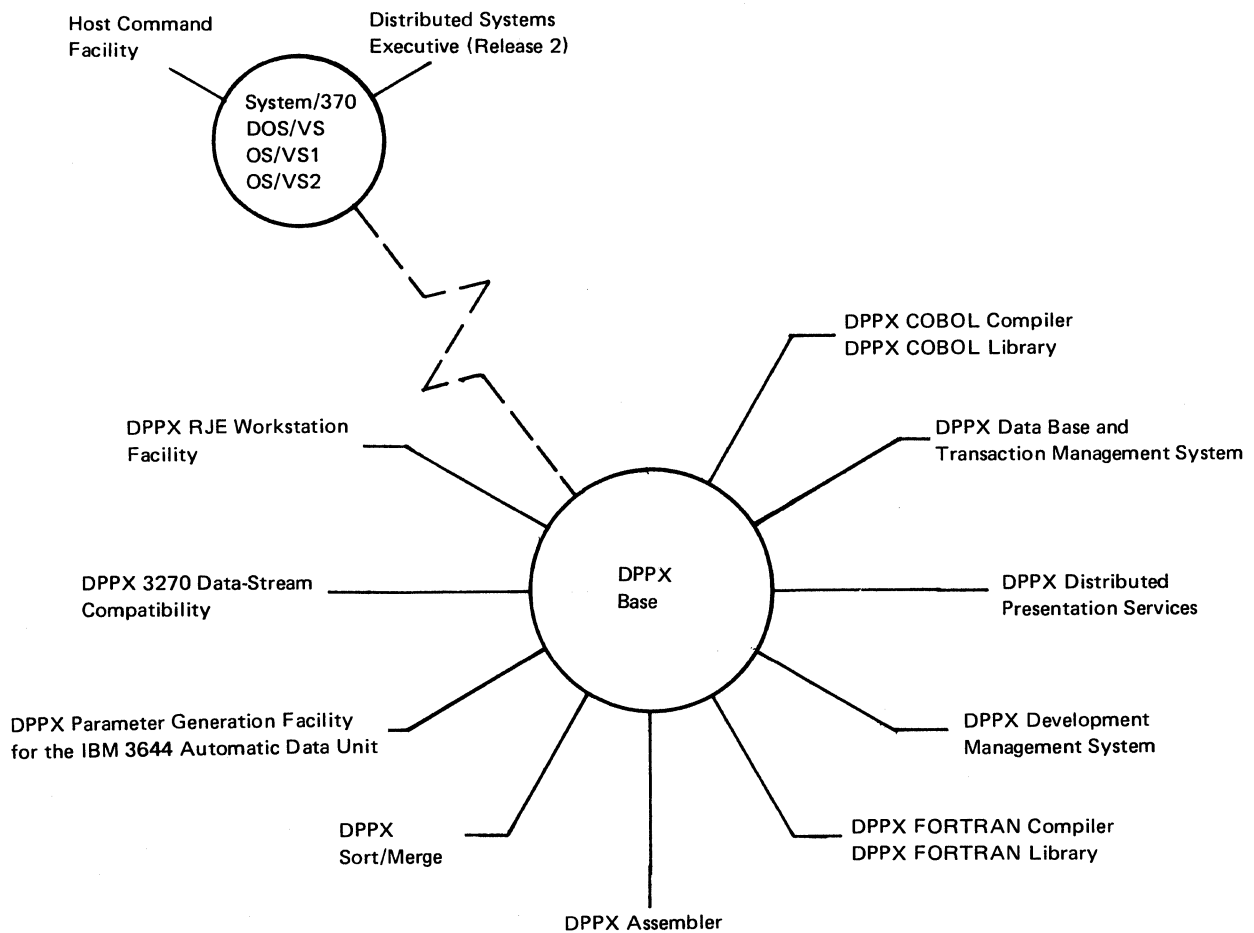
Host Command Facility

Distributed Systems Executive (Release 2)

System/370
DOS/VS
OS/VS1
OS/VS2

DPPX COBOL Compiler
DPPX COBOL Library

DPPX RJE Workstation Facility

DPPX Data Base and Transaction Management System

DPPX 3270 Data-Stream Compatibility

DPPX
Base

DPPX Distributed Presentation Services

DPPX Parameter Generation Facility for the IBM 3644 Automatic Data Unit

DPPX Development Management System

DPPX
Sort/Merge

DPPX FORTRAN Compiler
DPPX FORTRAN Library

DPPX Assembler